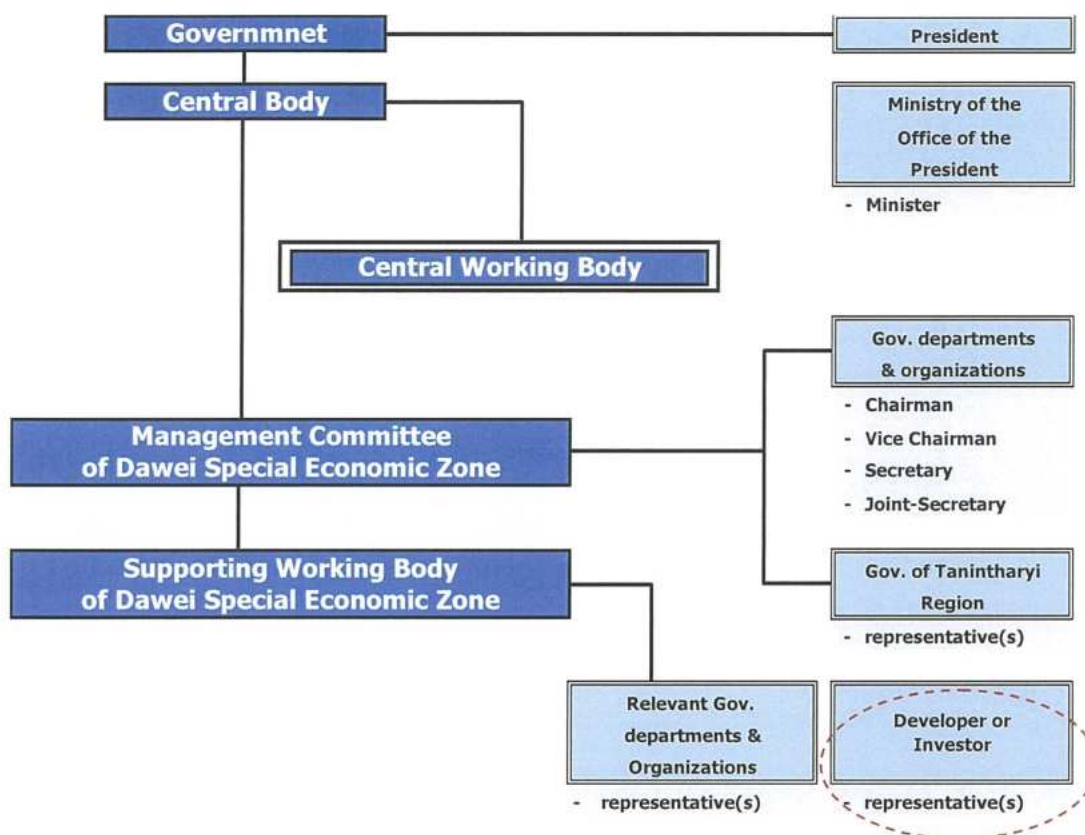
Governmnet

President

Central Body

Ministry of the Office of the President

- Minister

Central Working Body

Gov. departments & organizations

- Chairman
- Vice Chairman
- Secretary
- Joint-Secretary

Management Committee of Dawei Special Economic Zone

Supporting Working Body of Dawei Special Economic Zone

Gov. of Tanintharyi Region

- representative(s)

Relevant Gov. departments & Organizations

- representative(s)

Developer or Investor

- representative(s)